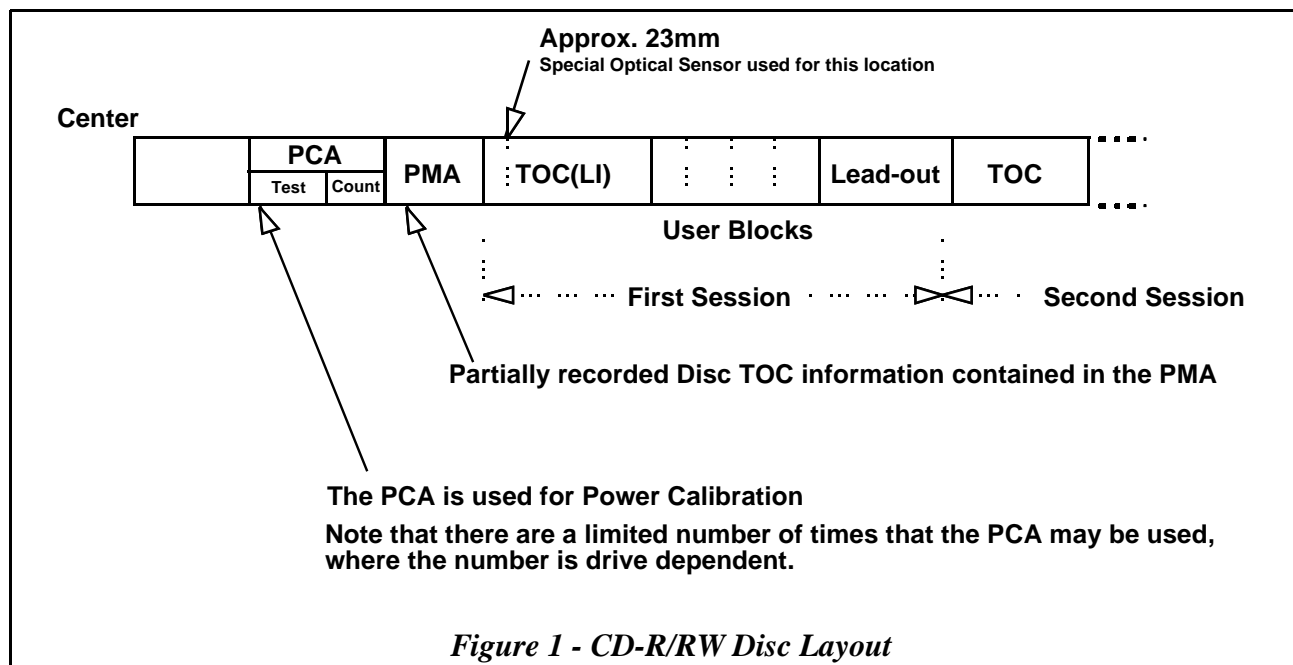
Approx. 23mm
Special Optical Sensor used for this location

Center

| | PCA<br>Test \| Count | PMA | TOC(LI) | | Lead-out | TOC |
|---|---|---|---|---|---|---|

User Blocks

First Session

Second Session

Partially recorded Disc TOC information contained in the PMA

The PCA is used for Power Calibration

Note that there are a limited number of times that the PCA may be used, where the number is drive dependent.

Figure 1 - CD-R/RW Disc Layout